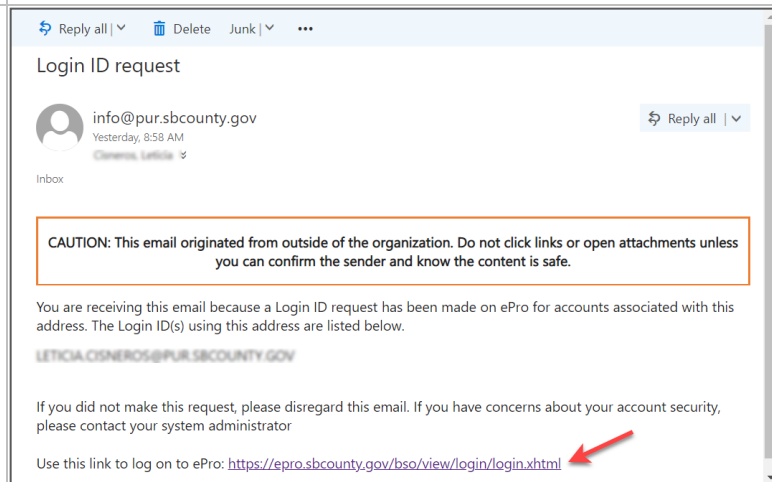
Reply all | Delete Junk | •••

Login ID request

info@pur.sbcounty.gov
Yesterday, 8:58 AM
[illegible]

Reply all |

Inbox

CAUTION: This email originated from outside of the organization. Do not click links or open attachments unless you can confirm the sender and know the content is safe.

You are receiving this email because a Login ID request has been made on ePro for accounts associated with this address. The Login ID(s) using this address are listed below.

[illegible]

If you did not make this request, please disregard this email. If you have concerns about your account security, please contact your system administrator

Use this link to log on to ePro: https://epro.sbcounty.gov/bso/view/login/login.xhtml